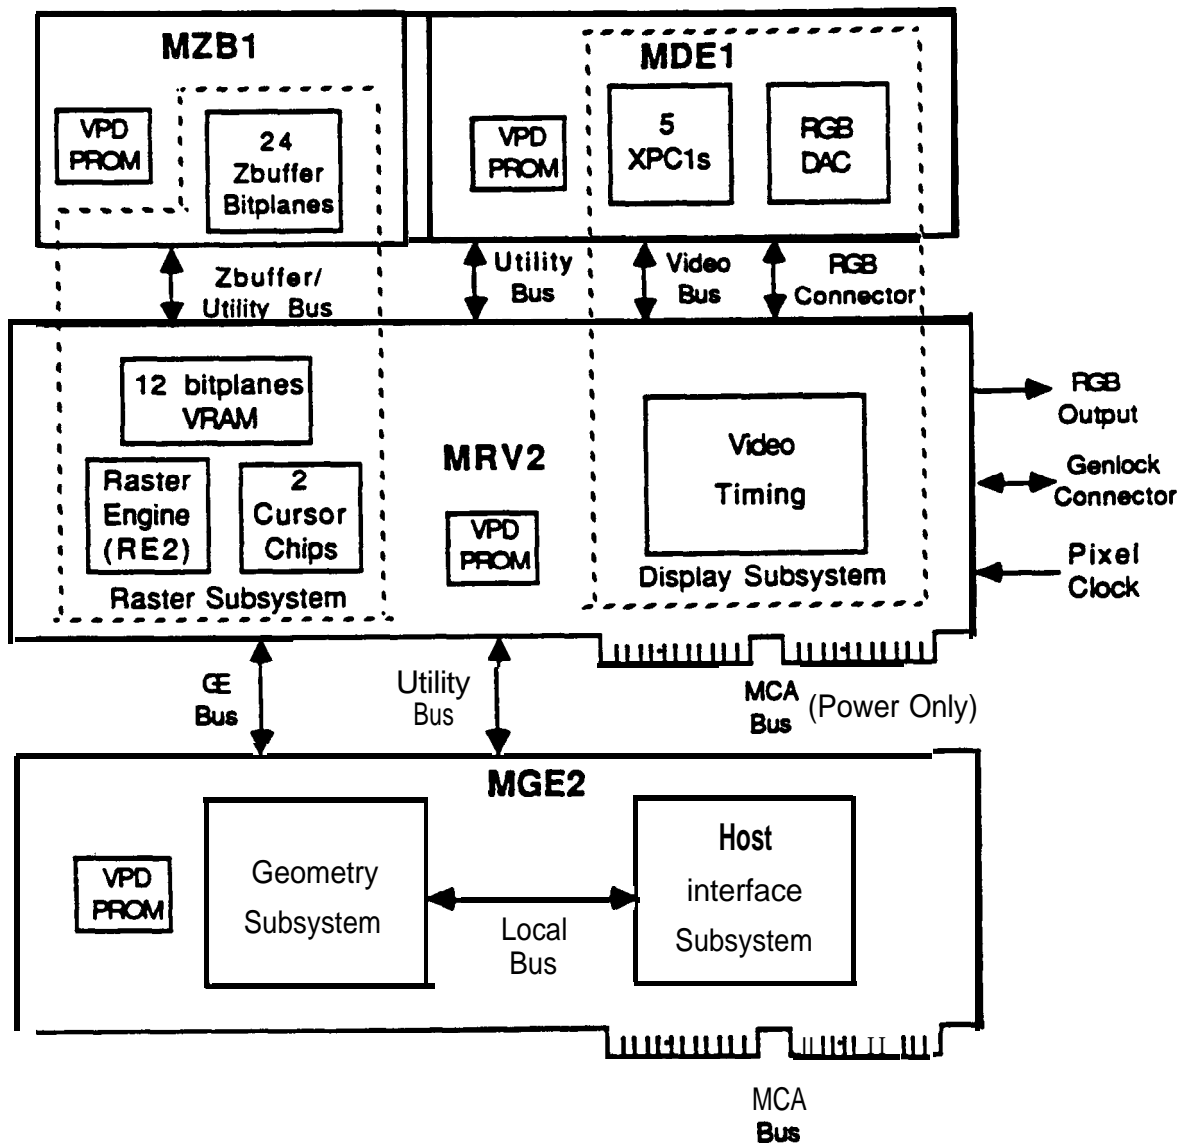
MZB1

VPD PROM

24 Zbuffer Bitplanes

MDE1

VPD PROM

5 XPC1s

RGB DAC

Zbuffer/ Utility Bus

Utility Bus

Video Bus

RGB Connector

12 bitplanes VRAM

Raster Engine (RE2)

2 Cursor Chips

Raster Subsystem

MRV2

VPD PROM

Video Timing

Display Subsystem

RGB Output

Genlock Connector

Pixel Clock

GE Bus

Utility Bus

MCA Bus (Power Only)

MGE2

VPD PROM

Geometry Subsystem

Local Bus

Host interface Subsystem

MCA Bus